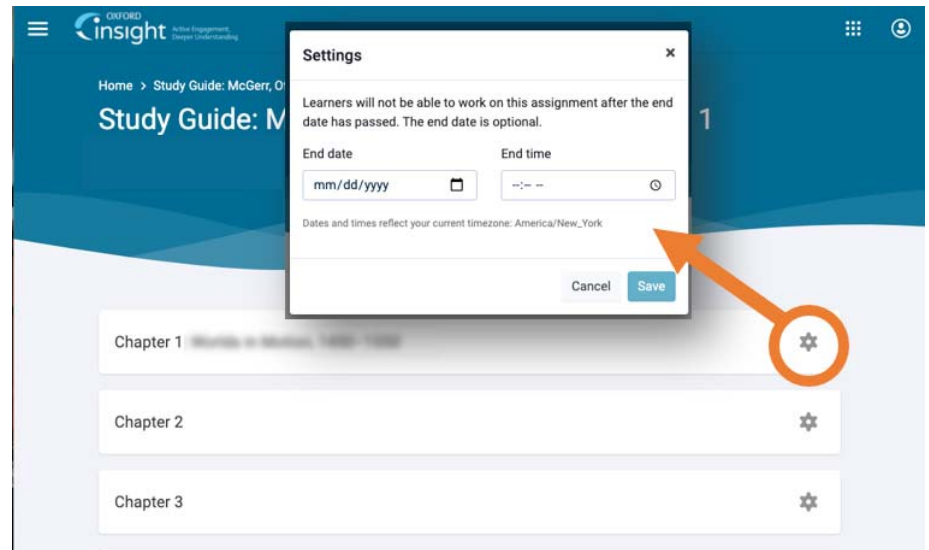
OXFORD insight Active Engagement, Deeper Understanding

Home > Study Guide: McGerr, O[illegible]

Study Guide: M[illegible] 1

Settings

×

Learners will not be able to work on this assignment after the end date has passed. The end date is optional.

End date

mm/dd/yyyy

End time

--:-- --

Dates and times reflect your current timezone: America/New_York

Cancel

Save

Chapter 1 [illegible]

Chapter 2

Chapter 3